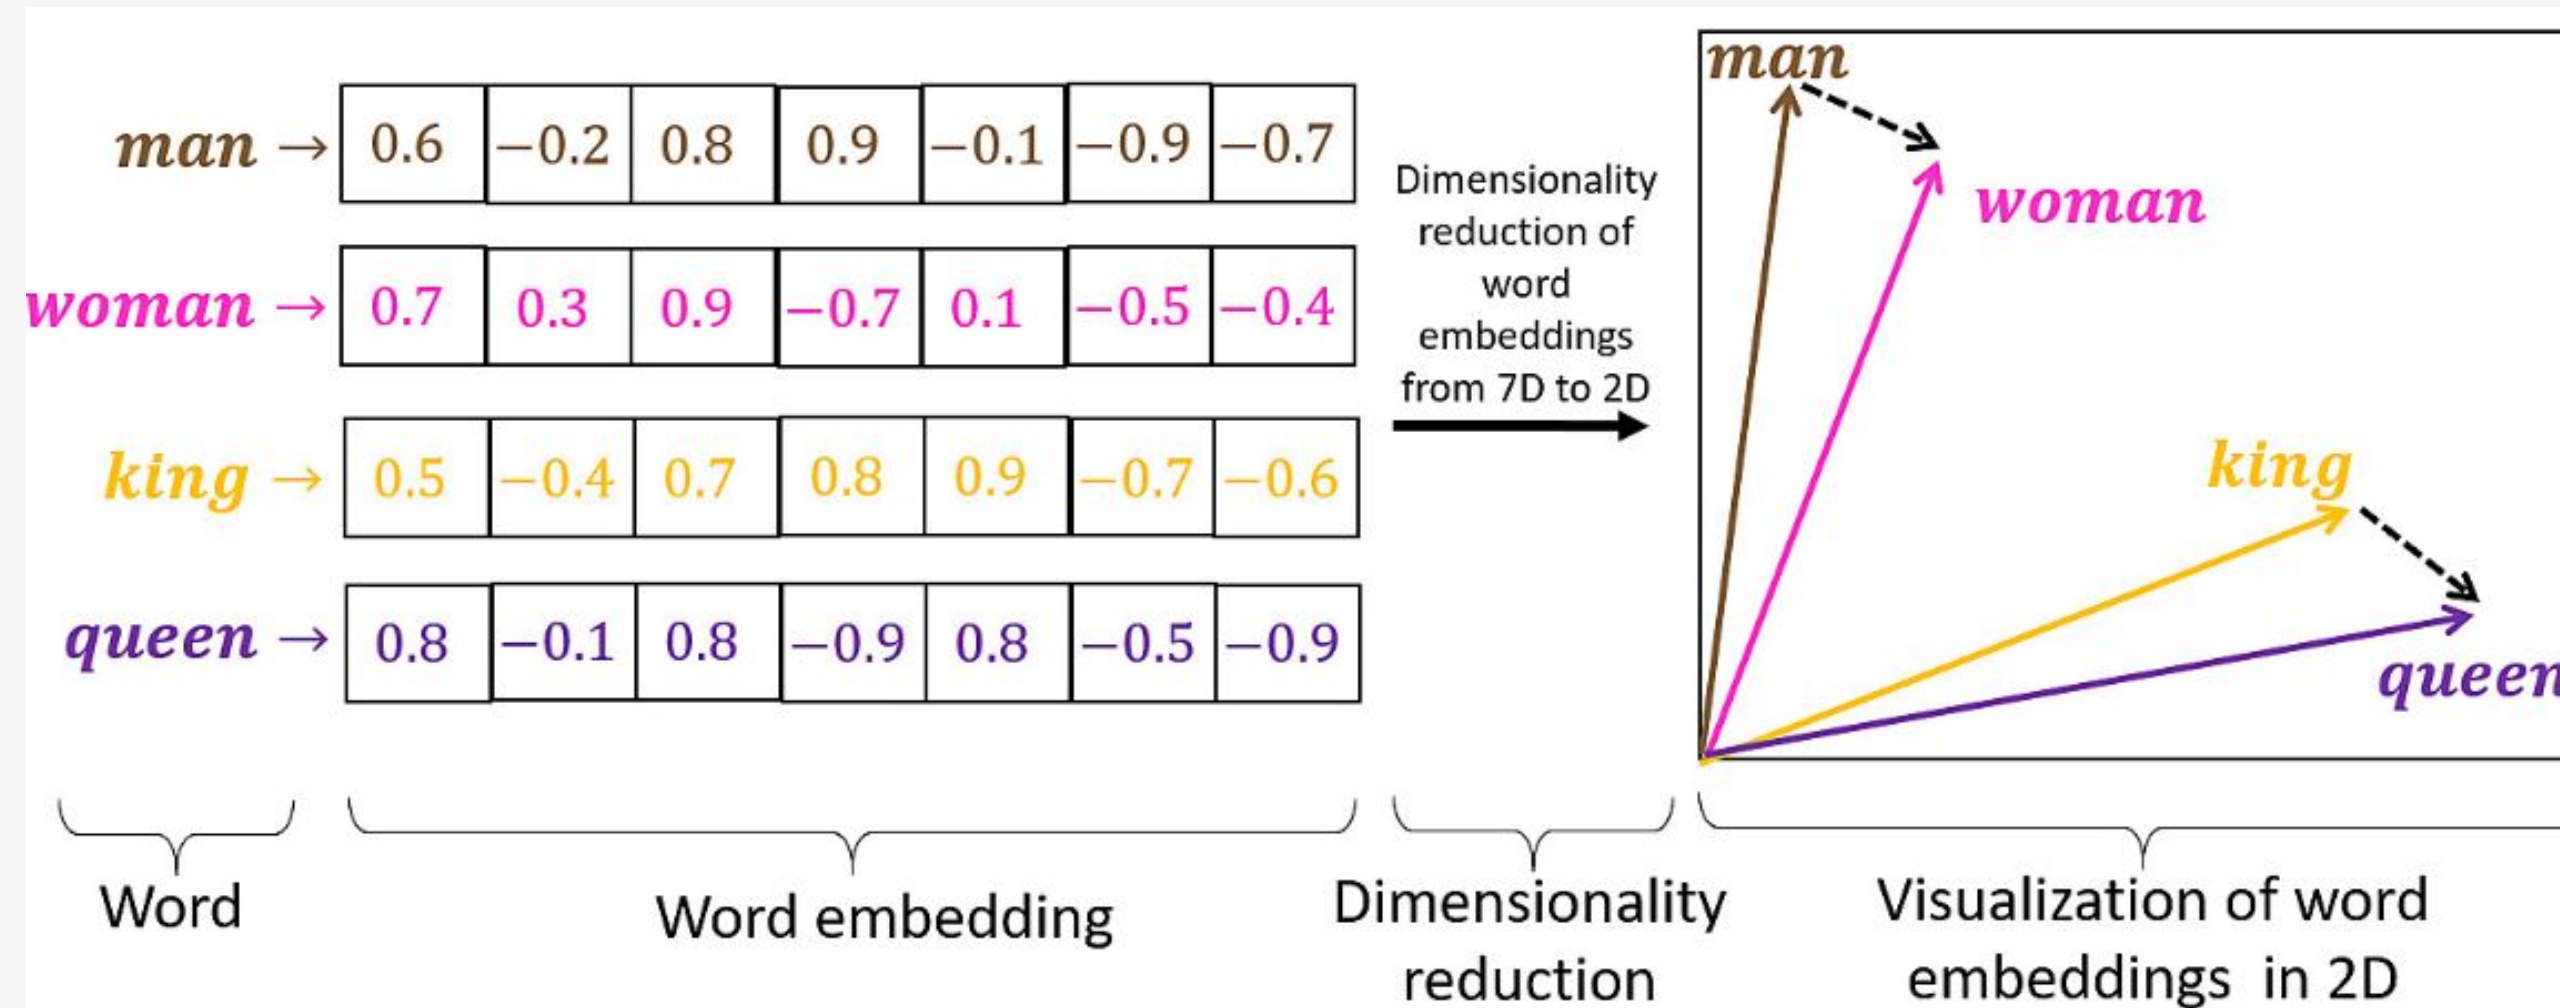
man → 0.6 −0.2 0.8 0.9 −0.1 −0.9 −0.7

woman → 0.7 0.3 0.9 −0.7 0.1 −0.5 −0.4

king → 0.5 −0.4 0.7 0.8 0.9 −0.7 −0.6

queen → 0.8 −0.1 0.8 −0.9 0.8 −0.5 −0.9

Dimensionality reduction of word embeddings from 7D to 2D

man

woman

king

queen

Word

Word embedding

Dimensionality reduction

Visualization of word embeddings in 2D